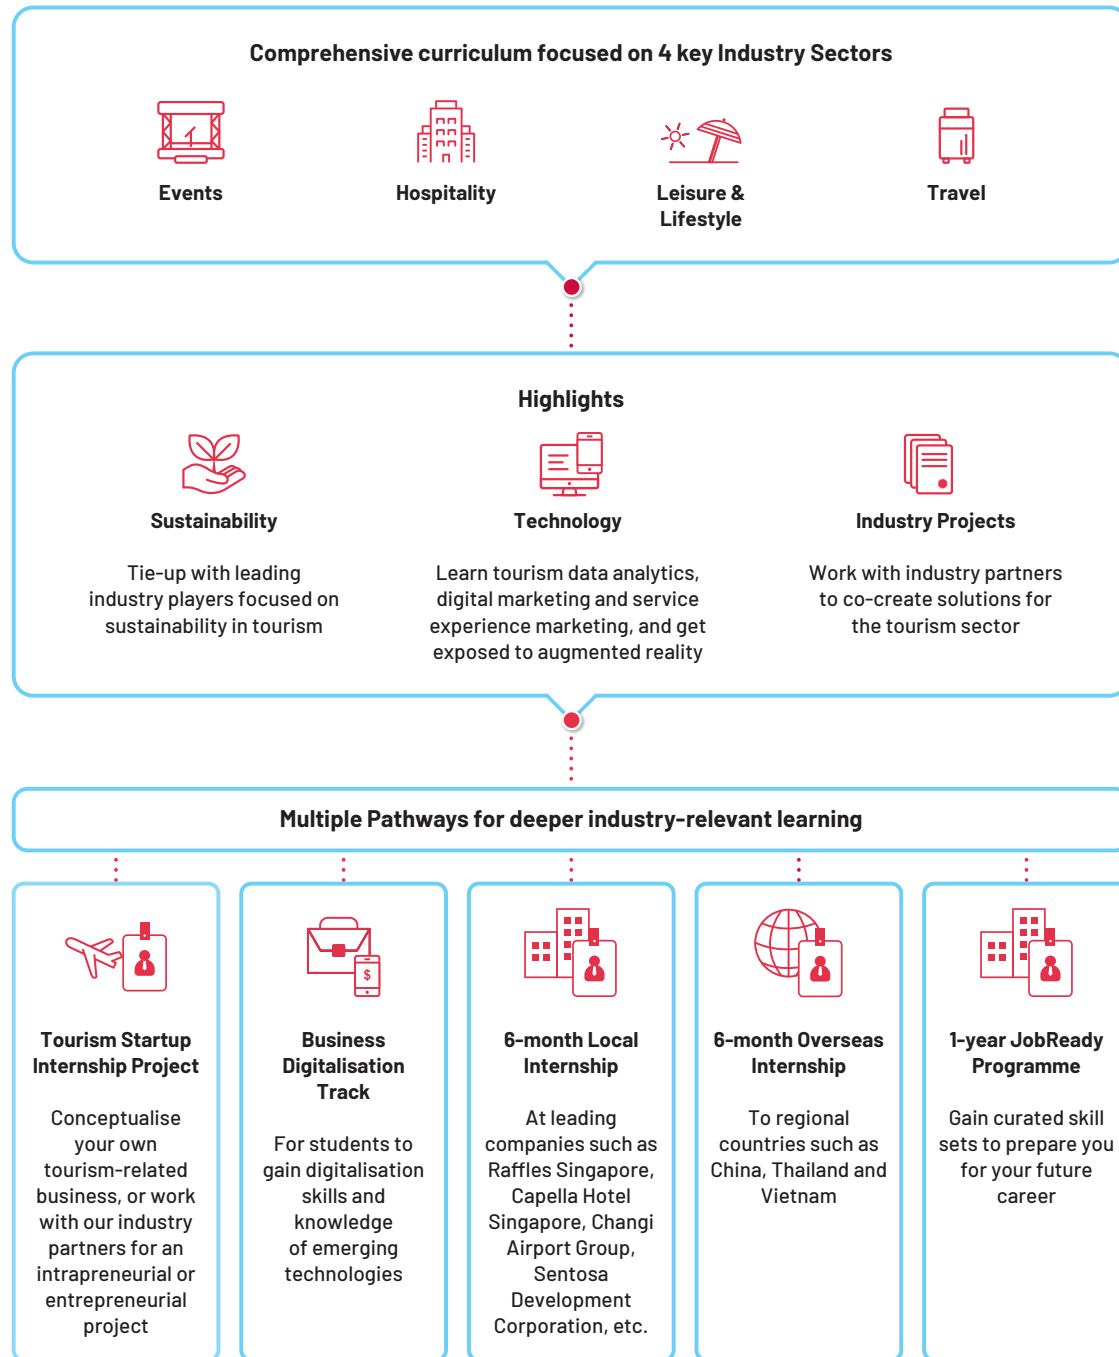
Comprehensive curriculum focused on 4 key Industry Sectors

Events

Hospitality

Leisure & Lifestyle

Travel

Highlights

Sustainability

Tie-up with leading industry players focused on sustainability in tourism

Technology

Learn tourism data analytics, digital marketing and service experience marketing, and get exposed to augmented reality

Industry Projects

Work with industry partners to co-create solutions for the tourism sector

Multiple Pathways for deeper industry-relevant learning

Tourism Startup Internship Project

Conceptualise your own tourism-related business, or work with our industry partners for an intrapreneurial or entrepreneurial project

Business Digitalisation Track

For students to gain digitalisation skills and knowledge of emerging technologies

6-month Local Internship

At leading companies such as Raffles Singapore, Capella Hotel Singapore, Changi Airport Group, Sentosa Development Corporation, etc.

6-month Overseas Internship

To regional countries such as China, Thailand and Vietnam

1-year JobReady Programme

Gain curated skill sets to prepare you for your future career